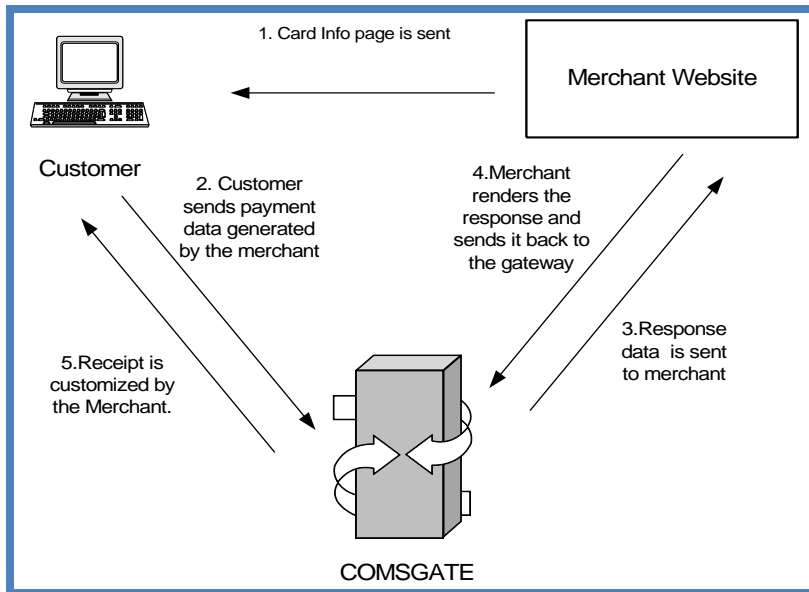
1. Card Info page is sent

Merchant Website

Customer

2. Customer sends payment data generated by the merchant

4.Merchant renders the response and sends it back to the gateway

3.Response data is sent to merchant

5.Receipt is customized by the Merchant.

COMSGATE